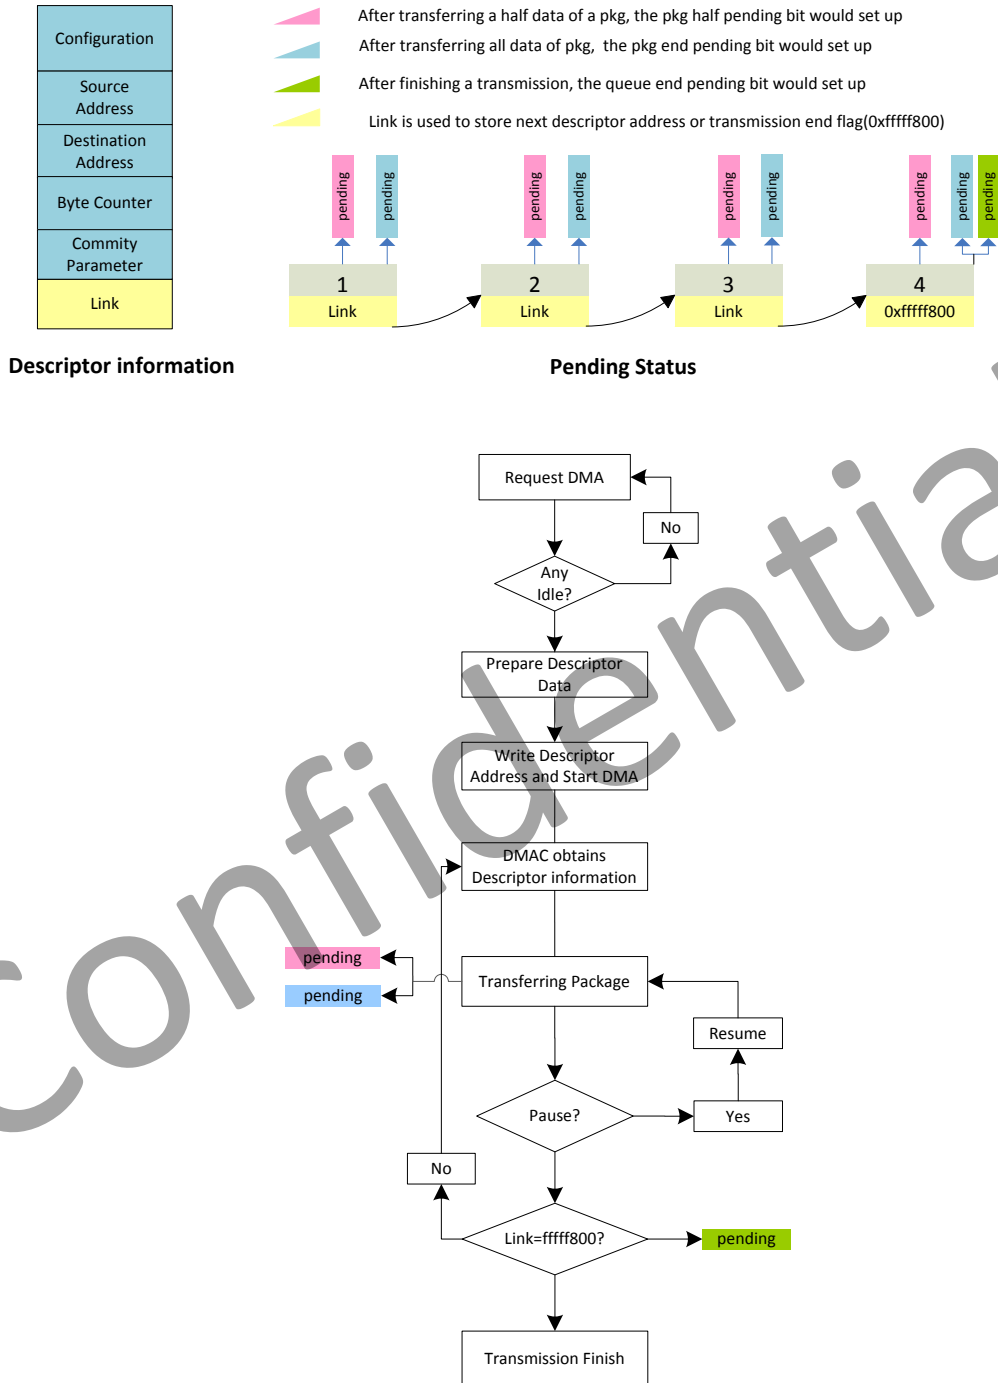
Configuration

Source Address

Destination Address

Byte Counter

Commity Parameter

Link

After transferring a half data of a pkg, the pkg half pending bit would set up

After transferring all data of pkg, the pkg end pending bit would set up

After finishing a transmission, the queue end pending bit would set up

Link is used to store next descriptor address or transmission end flag(0xfffff800)

pending pending

1
Link

pending pending

2
Link

pending pending

3
Link

pending pending pending

4
0xfffff800

Descriptor information

Pending Status

Request DMA

No

Any Idle?

Prepare Descriptor Data

Write Descriptor Address and Start DMA

DMAC obtains Descriptor information

pending

pending

Transferring Package

Resume

Pause?

Yes

No

Link=fffff800?

pending

Transmission Finish

Confidentia